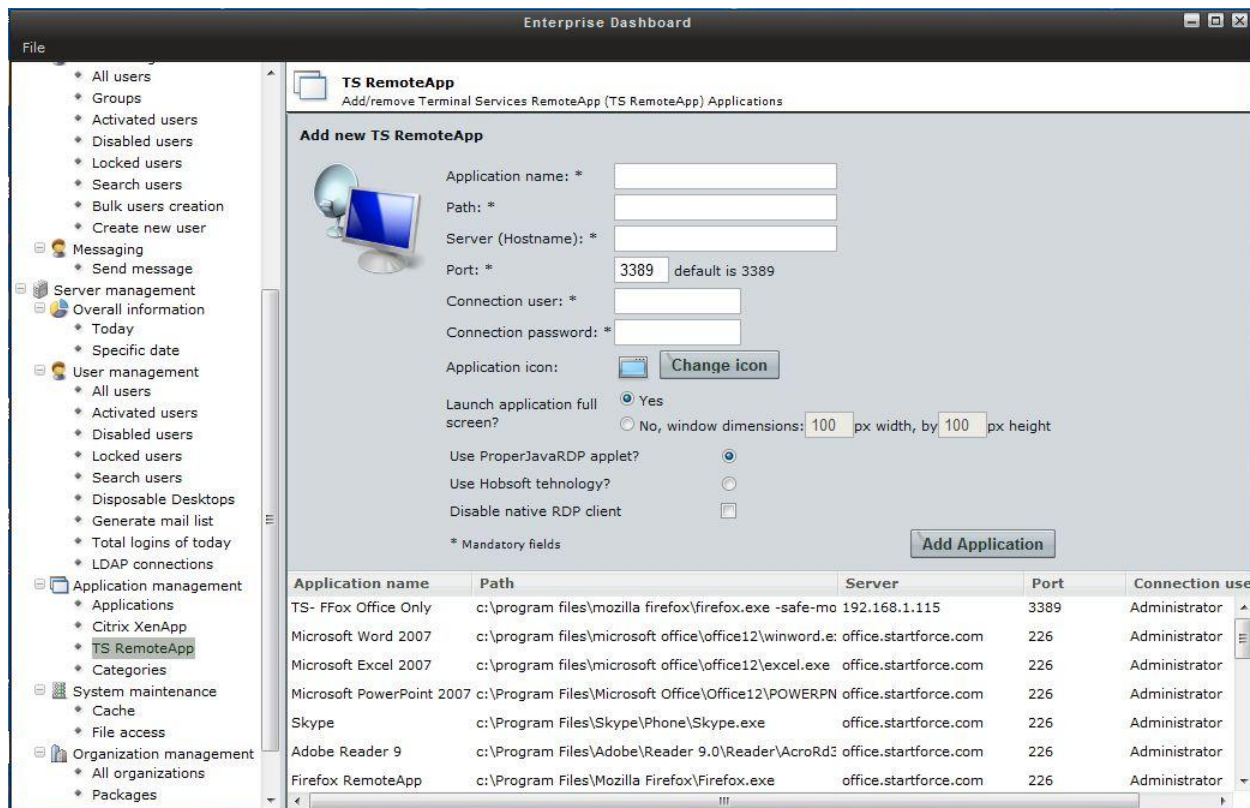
Enterprise Dashboard

File

All users
Groups
Activated users
Disabled users
Locked users
Search users
Bulk users creation
Create new user
Messaging
Send message
Server management
Overall information
Today
Specific date
User management
All users
Activated users
Disabled users
Locked users
Search users
Disposable Desktops
Generate mail list
Total logins of today
LDAP connections
Application management
Applications
Citrix XenApp
TS RemoteApp
Categories
System maintenance
Cache
File access
Organization management
All organizations
Packages

TS RemoteApp
Add/remove Terminal Services RemoteApp (TS RemoteApp) Applications

Add new TS RemoteApp

Application name: *
Path: *
Server (Hostname): *
Port: * 3389 default is 3389
Connection user: *
Connection password: *
Application icon: Change icon
Launch application full screen? Yes
No, window dimensions: 100 px width, by 100 px height
Use ProperJavaRDP applet?
Use Hobsoft tehnology?
Disable native RDP client
* Mandatory fields
Add Application

| Application name | Path | Server | Port | Connection use |
|---|---|---|---|---|
| TS- FFox Office Only | c:\program files\mozilla firefox\firefox.exe -safe-mo | 192.168.1.115 | 3389 | Administrator |
| Microsoft Word 2007 | c:\program files\microsoft office\office12\winword.e: | office.startforce.com | 226 | Administrator |
| Microsoft Excel 2007 | c:\program files\microsoft office\office12\excel.exe | office.startforce.com | 226 | Administrator |
| Microsoft PowerPoint 2007 | c:\Program Files\Microsoft Office\Office12\POWERPN | office.startforce.com | 226 | Administrator |
| Skype | c:\Program Files\Skype\Phone\Skype.exe | office.startforce.com | 226 | Administrator |
| Adobe Reader 9 | c:\Program Files\Adobe\Reader 9.0\Reader\AcroRd3 | office.startforce.com | 226 | Administrator |
| Firefox RemoteApp | c:\Program Files\Mozilla Firefox\Firefox.exe | office.startforce.com | 226 | Administrator |